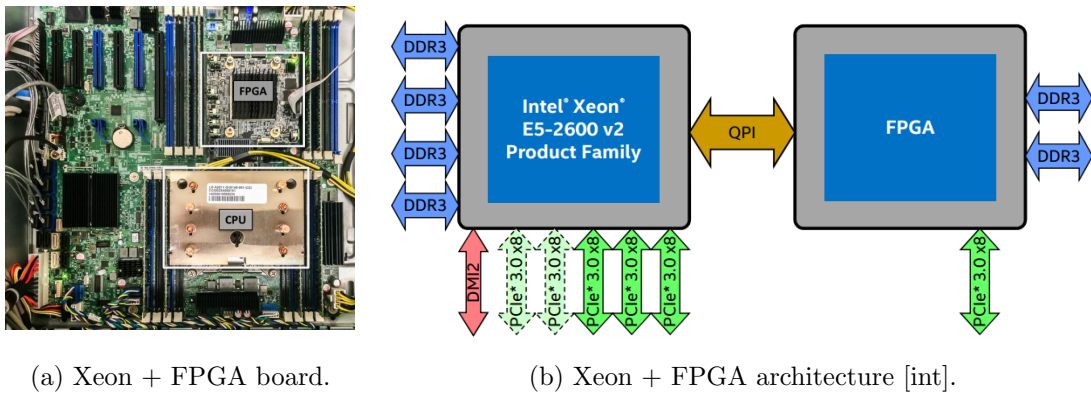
FPGA

CPU

DDR3

DDR3

DDR3

DDR3

Intel® Xeon® E5-2600 v2 Product Family

QPI

FPGA

DDR3

DDR3

DMI2

PCIe* 3.0 x8

PCIe* 3.0 x8

PCIe* 3.0 x8

PCIe* 3.0 x8

PCIe* 3.0 x8

PCIe* 3.0 x8

(a) Xeon + FPGA board.

(b) Xeon + FPGA architecture [int].